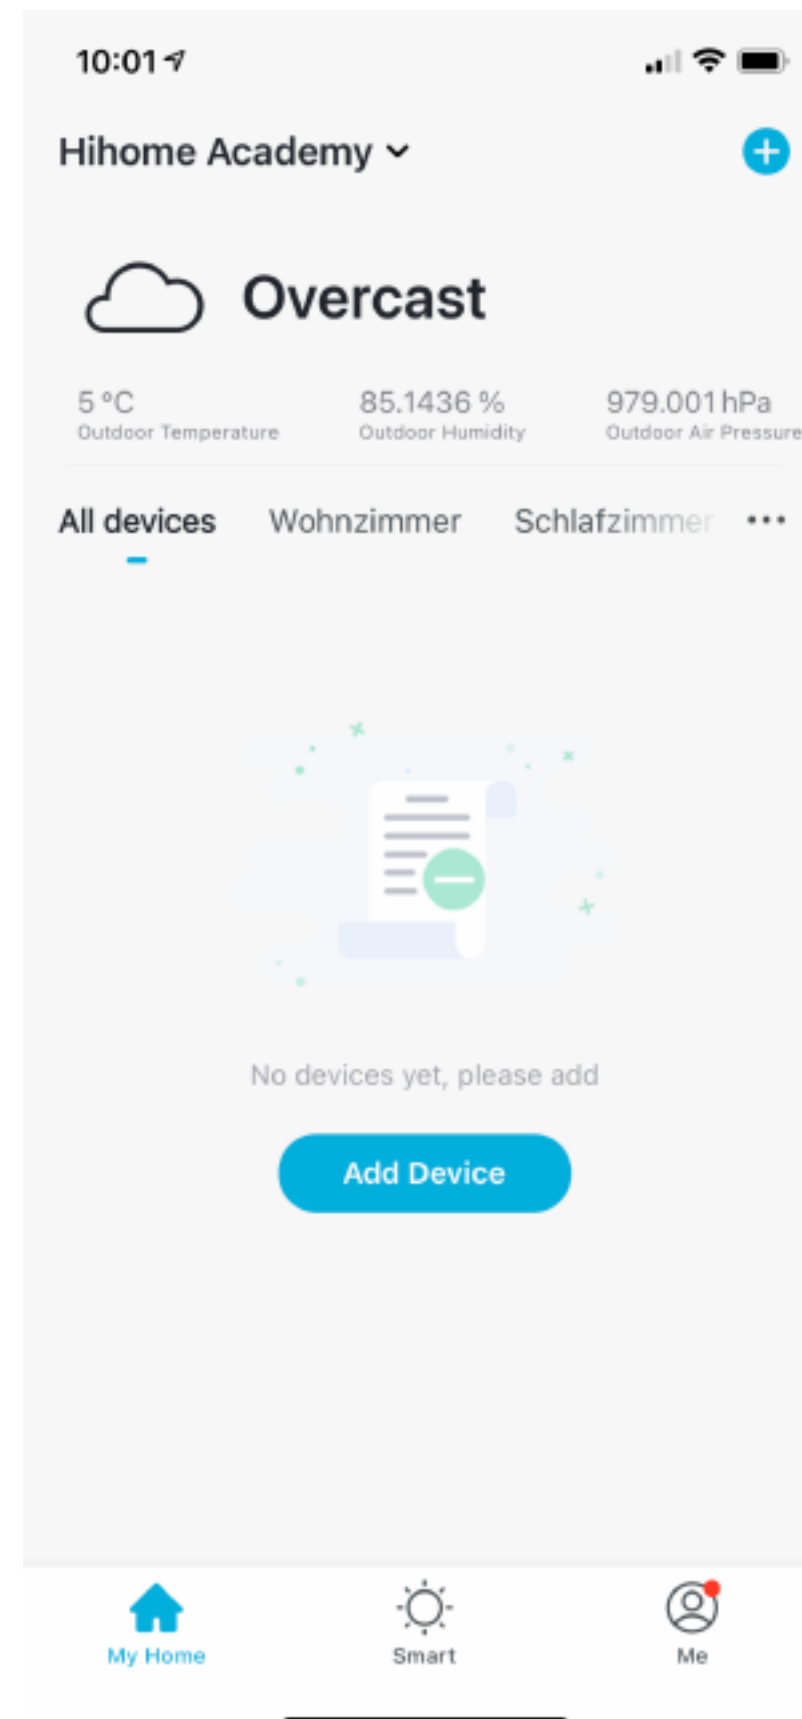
10:01

Hihome Academy

Overcast

5 °C
Outdoor Temperature

85.1436 %
Outdoor Humidity

979.001 hPa
Outdoor Air Pressure

All devices Wohnzimmer Schlafzimmer •••

No devices yet, please add

Add Device

My Home Smart Me